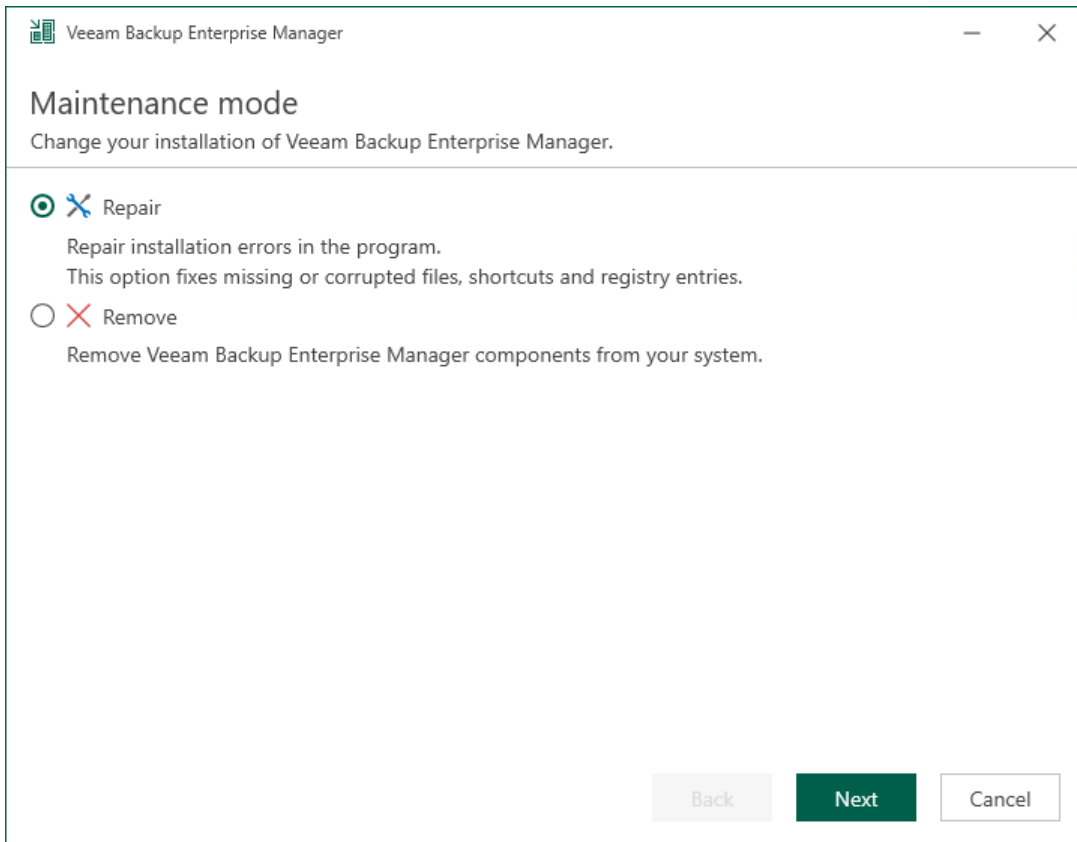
Veeam Backup Enterprise Manager

Maintenance mode

Change your installation of Veeam Backup Enterprise Manager.

Repair

Repair installation errors in the program.
This option fixes missing or corrupted files, shortcuts and registry entries.

Remove

Remove Veeam Backup Enterprise Manager components from your system.

Back

Next

Cancel